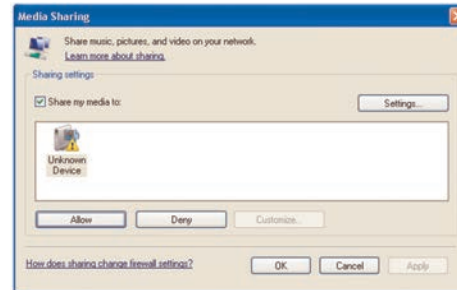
Media Sharing

Share music, pictures, and video on your network.
Learn more about sharing.

Sharing settings

Share my media to:

Settings...

Unknown Device

Allow

Deny

Customize...

How does sharing change firewall settings?

OK

Cancel

Apply